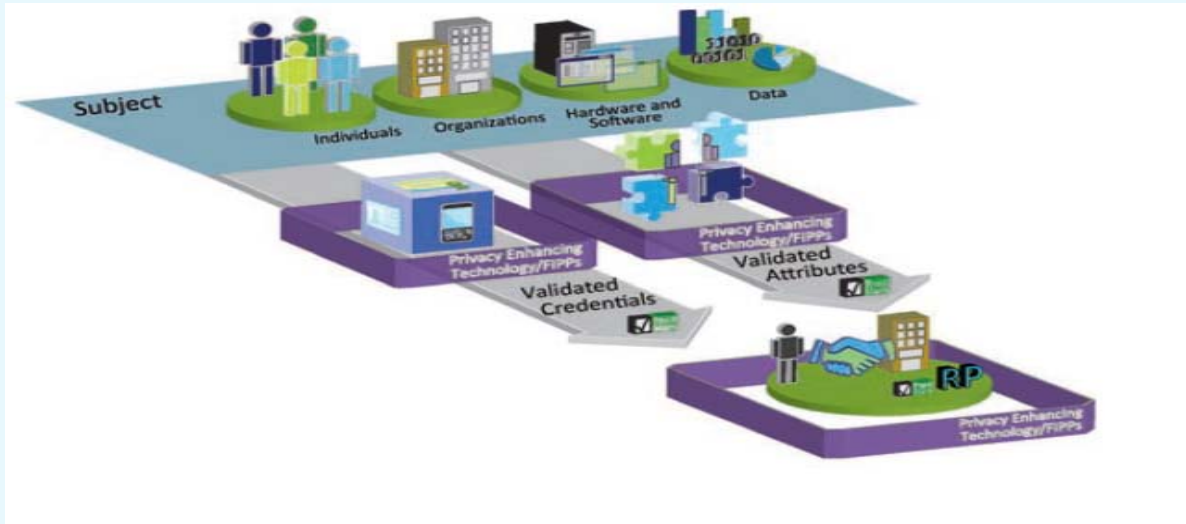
Subject

Individuals

Organizations

Hardware and Software

Data

1010
1010

Privacy Enhancing Technology/FIPPs

Validated Credentials

Privacy Enhancing Technology/FIPPs

Validated Attributes

RP

Privacy Enhancing Technology/FIPPs